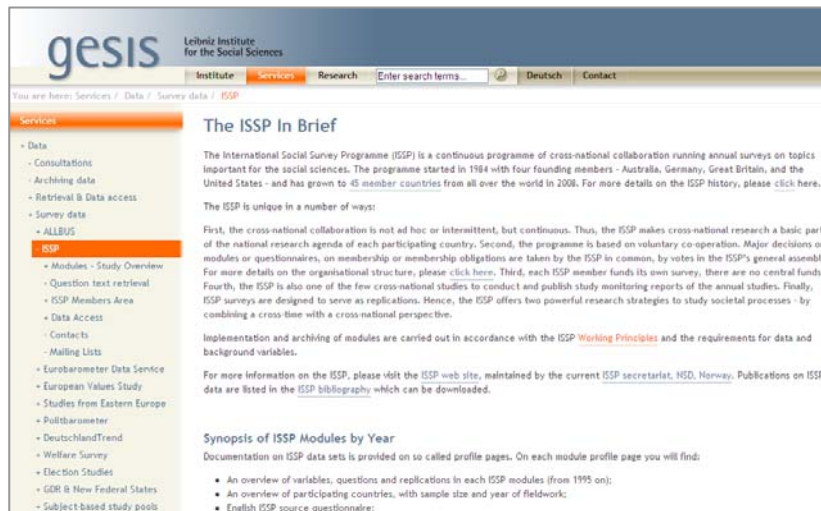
gesis Leibniz Institute for the Social Sciences

Institute Services Research Enter search terms... Deutsch Contact

You are here: Services / Data / Survey data / ISSP

Services

- Data
- Consultations
- Archiving data
- Retrieval & Data access
- Survey data
- ALLBUS
- ISSP
- Modules - Study Overview
- Question text retrieval
- ISSP Members Area
- Data Access
- Contacts
- Mailing Lists
- Eurobarometer Data Service
- European Values Study
- Studies from Eastern Europe
- Politbarometer
- DeutschlandTrend
- Welfare Survey
- Election Studies
- GDR & New Federal States
- Subject-based study pools

The ISSP In Brief

The International Social Survey Programme (ISSP) is a continuous programme of cross-national collaboration running annual surveys on topics important for the social sciences. The programme started in 1984 with four founding members - Australia, Germany, Great Britain, and the United States - and has grown to 45 member countries from all over the world in 2008. For more details on the ISSP history, please click here.

The ISSP is unique in a number of ways:

First, the cross-national collaboration is not ad hoc or intermittent, but continuous. Thus, the ISSP makes cross-national research a basic par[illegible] of the national research agenda of each participating country. Second, the programme is based on voluntary co-operation. Major decisions o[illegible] modules or questionnaires, on membership or membership obligations are taken by the ISSP in common, by votes in the ISSP's general assembl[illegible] For more details on the organisational structure, please click here. Third, each ISSP member funds its own survey, there are no central funds. Fourth, the ISSP is also one of the few cross-national studies to conduct and publish study monitoring reports of the annual studies. Finally, ISSP surveys are designed to serve as replications. Hence, the ISSP offers two powerful research strategies to study societal processes - by combining a cross-time with a cross-national perspective.

Implementation and archiving of modules are carried out in accordance with the ISSP Working Principles and the requirements for data and background variables.

For more information on the ISSP, please visit the ISSP web site, maintained by the current ISSP secretariat, NSD, Norway. Publications on ISS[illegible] data are listed in the ISSP bibliography which can be downloaded.

Synopsis of ISSP Modules by Year

Documentation on ISSP data sets is provided on so called profile pages. On each module profile page you will find:

- An overview of variables, questions and replications in each ISSP modules (from 1995 on);
- An overview of participating countries, with sample size and year of fieldwork;
- English ISSP source questionnaire;